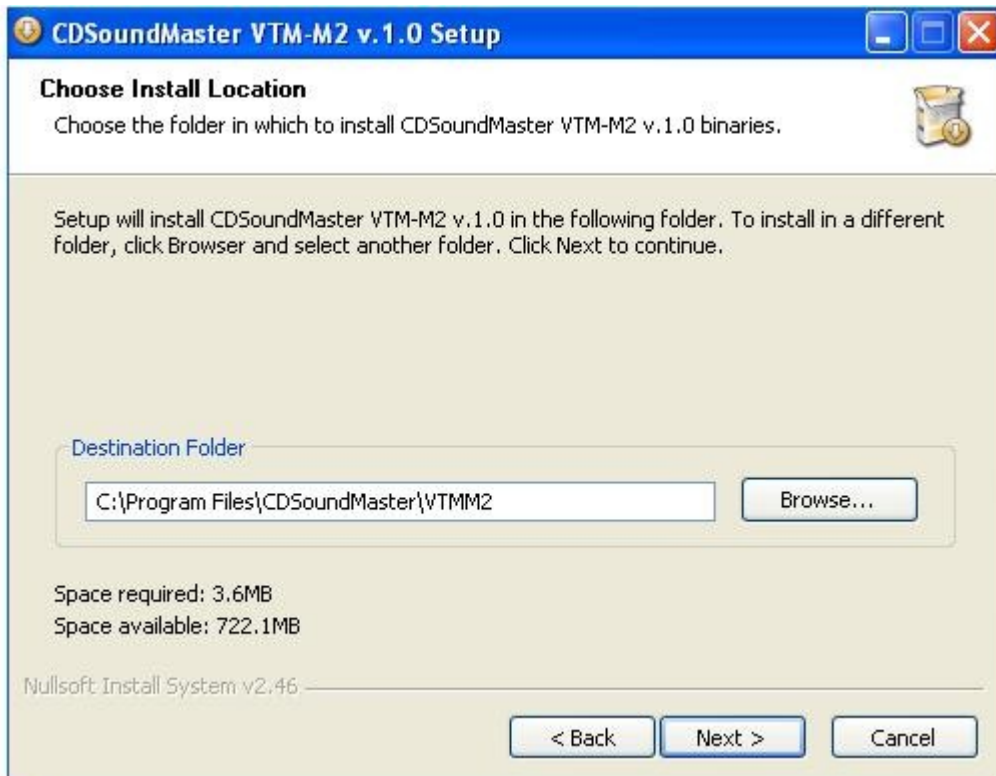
CDSoundMaster VTM-M2 v.1.0 Setup

Choose Install Location
Choose the folder in which to install CDSoundMaster VTM-M2 v.1.0 binaries.

Setup will install CDSoundMaster VTM-M2 v.1.0 in the following folder. To install in a different folder, click Browser and select another folder. Click Next to continue.

Destination Folder
C:\Program Files\CDSoundMaster\VTMM2
Browse...

Space required: 3.6MB
Space available: 722.1MB

Nullsoft Install System v2.46

< Back
Next >
Cancel